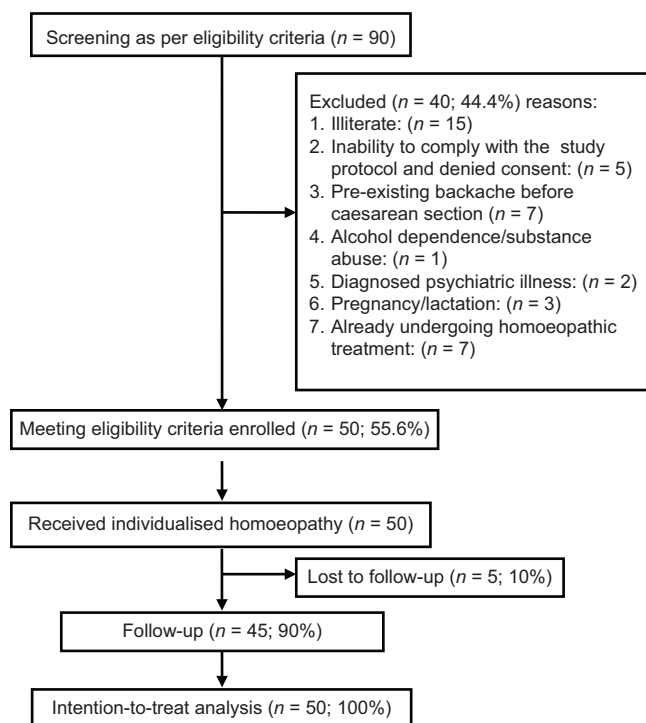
Screening as per eligibility criteria ($n$ = 90)

Excluded ($n$ = 40; 44.4%) reasons:
1. Illiterate: ($n$ = 15)
2. Inability to comply with the study protocol and denied consent: ($n$ = 5)
3. Pre-existing backache before caesarean section ($n$ = 7)
4. Alcohol dependence/substance abuse: ($n$ = 1)
5. Diagnosed psychiatric illness: ($n$ = 2)
6. Pregnancy/lactation: ($n$ = 3)
7. Already undergoing homoeopathic treatment: ($n$ = 7)

Meeting eligibility criteria enrolled ($n$ = 50; 55.6%)

Received individualised homoeopathy ($n$ = 50)

Lost to follow-up ($n$ = 5; 10%)

Follow-up ($n$ = 45; 90%)

Intention-to-treat analysis ($n$ = 50; 100%)